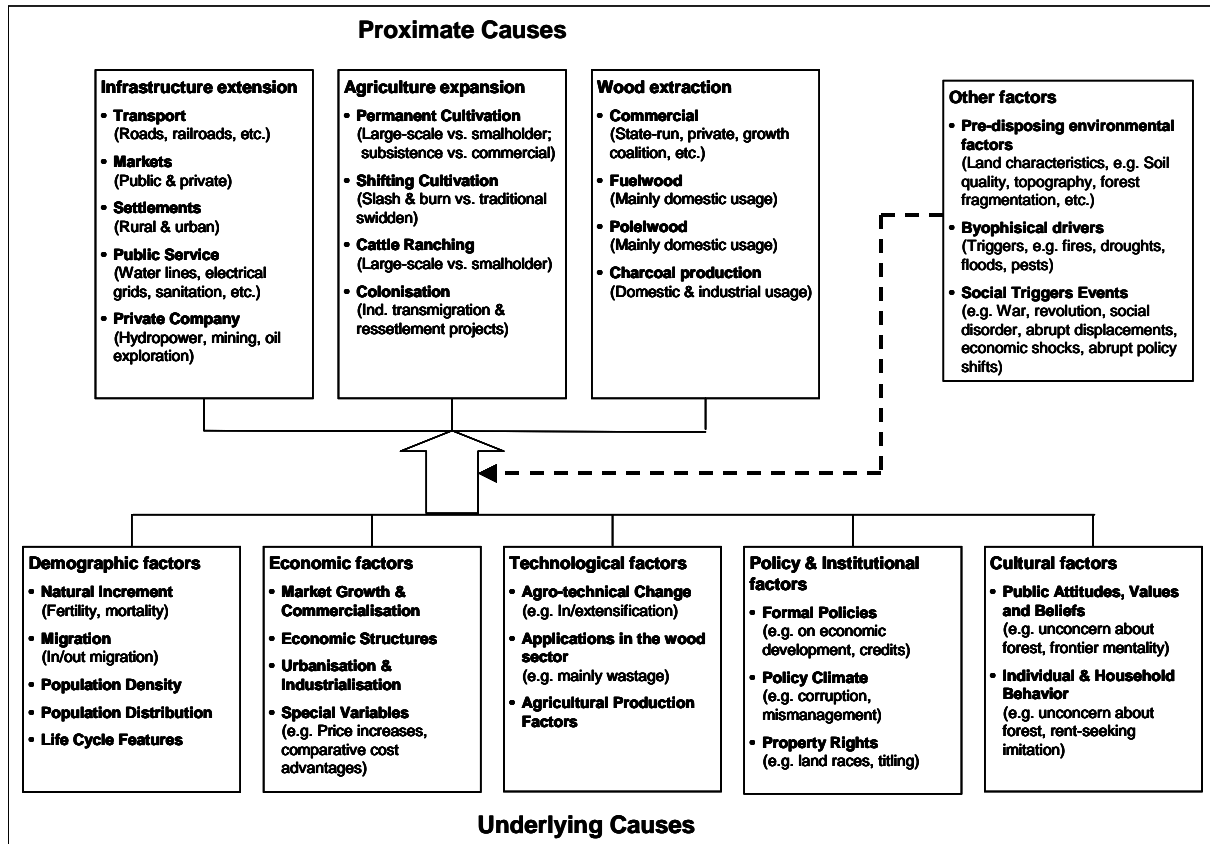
Proximate Causes

Infrastructure extension
• Transport (Roads, railroads, etc.)
• Markets (Public & private)
• Settlements (Rural & urban)
• Public Service (Water lines, electrical grids, sanitation, etc.)
• Private Company (Hydropower, mining, oil exploration)

Agriculture expansion
• Permanent Cultivation (Large-scale vs. smalholder; subsistence vs. commercial)
• Shifting Cultivation (Slash & burn vs. traditional swidden)
• Cattle Ranching (Large-scale vs. smalholder)
• Colonisation (Ind. transmigration & ressetlement projects)

Wood extraction
• Commercial (State-run, private, growth coalition, etc.)
• Fuelwood (Mainly domestic usage)
• Polelwood (Mainly domestic usage)
• Charcoal production (Domestic & industrial usage)

Other factors
• Pre-disposing environmental factors (Land characteristics, e.g. Soil quality, topography, forest fragmentation, etc.)
• Byophisical drivers (Triggers, e.g. fires, droughts, floods, pests)
• Social Triggers Events (e.g. War, revolution, social disorder, abrupt displacements, economic shocks, abrupt policy shifts)

Demographic factors
• Natural Increment (Fertility, mortality)
• Migration (In/out migration)
• Population Density
• Population Distribution
• Life Cycle Features

Economic factors
• Market Growth & Commercialisation
• Economic Structures
• Urbanisation & Industrialisation
• Special Variables (e.g. Price increases, comparative cost advantages)

Technological factors
• Agro-technical Change (e.g. In/extensification)
• Applications in the wood sector (e.g. mainly wastage)
• Agricultural Production Factors

Policy & Institutional factors
• Formal Policies (e.g. on economic development, credits)
• Policy Climate (e.g. corruption, mismanagement)
• Property Rights (e.g. land races, titling)

Cultural factors
• Public Attitudes, Values and Beliefs (e.g. unconcern about forest, frontier mentality)
• Individual & Household Behavior (e.g. unconcern about forest, rent-seeking imitation)

Underlying Causes